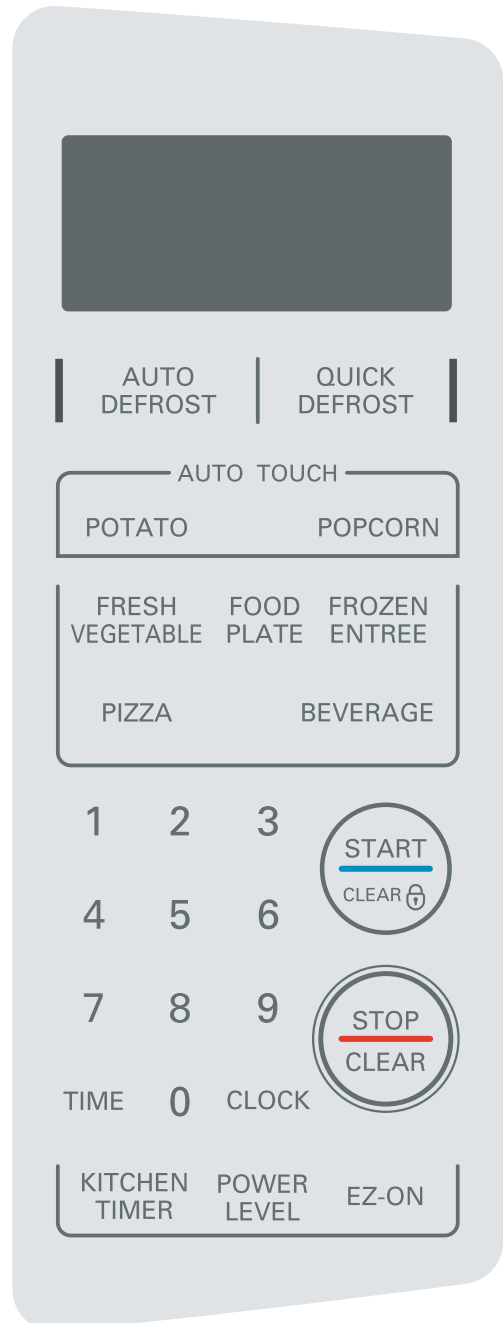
AUTO DEFROST

QUICK DEFROST

AUTO TOUCH

POTATO

POPCORN

FRESH VEGETABLE

FOOD PLATE

FROZEN ENTREE

PIZZA

BEVERAGE

1 2 3

START

CLEAR

4 5 6

7 8 9

STOP

CLEAR

TIME 0 CLOCK

KITCHEN TIMER

POWER LEVEL

EZ-ON